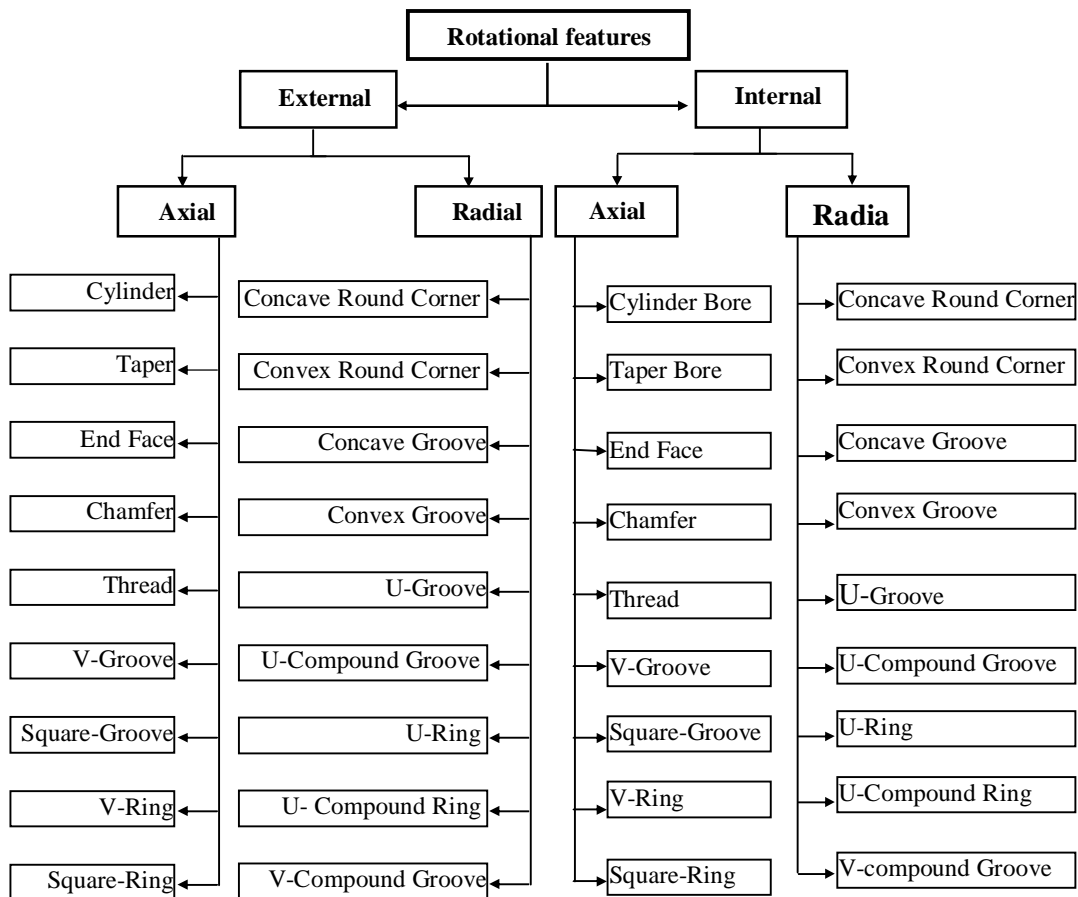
Rotational features

External

Internal

Axial

Radial

Axial

Radia

Cylinder

Taper

End Face

Chamfer

Thread

V-Groove

Square-Groove

V-Ring

Square-Ring

Concave Round Corner

Convex Round Corner

Concave Groove

Convex Groove

U-Groove

U-Compound Groove

U-Ring

U- Compound Ring

V-Compound Groove

Cylinder Bore

Taper Bore

End Face

Chamfer

Thread

V-Groove

Square-Groove

V-Ring

Square-Ring

Concave Round Corner

Convex Round Corner

Concave Groove

Convex Groove

U-Groove

U-Compound Groove

U-Ring

U-Compound Ring

V-compound Groove